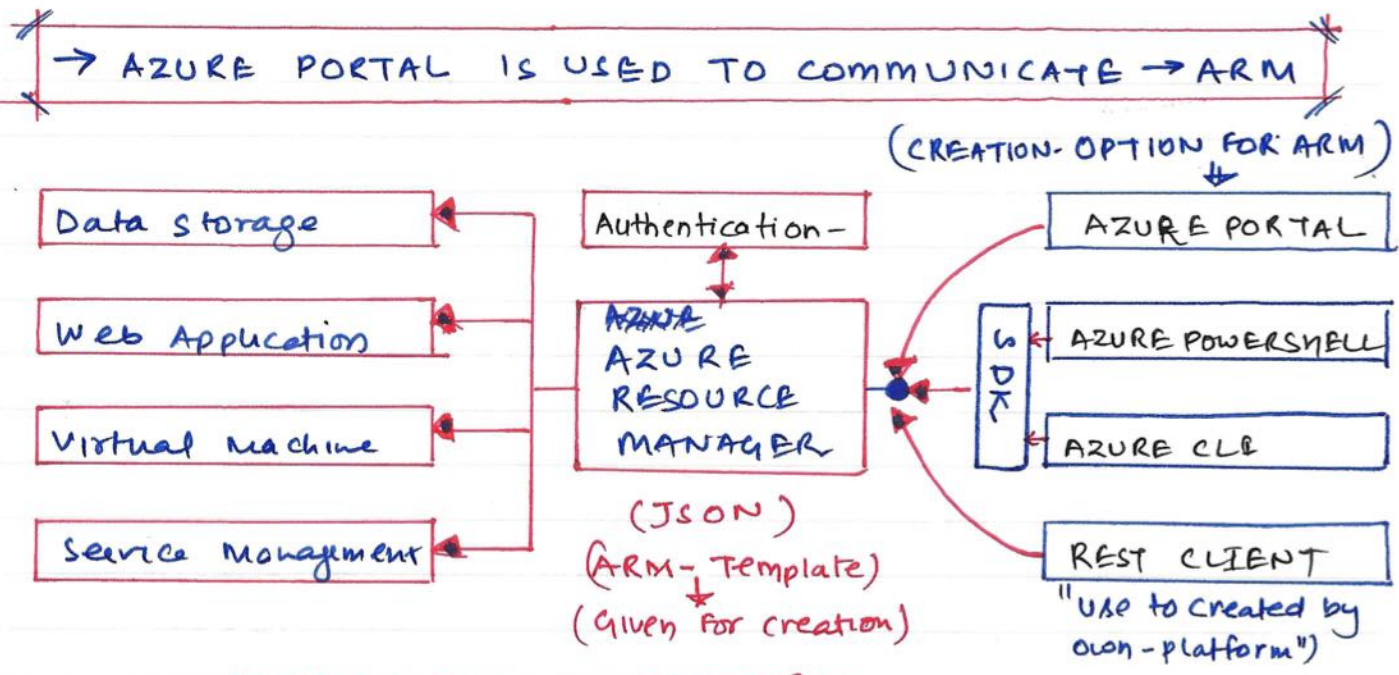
→ AZURE PORTAL IS USED TO COMMUNICATE → ARM

(CREATION-OPTION FOR ARM)

Data Storage

Web Application

Virtual Machine

Service Management

Authentication-

~~AZURE~~
AZURE
RESOURCE
MANAGER

(JSON)
(ARM-Template)
(Given for creation)

SDK

AZURE PORTAL

AZURE POWERSHELL

AZURE CLI

REST CLIENT
"Use to Created by own-platform")